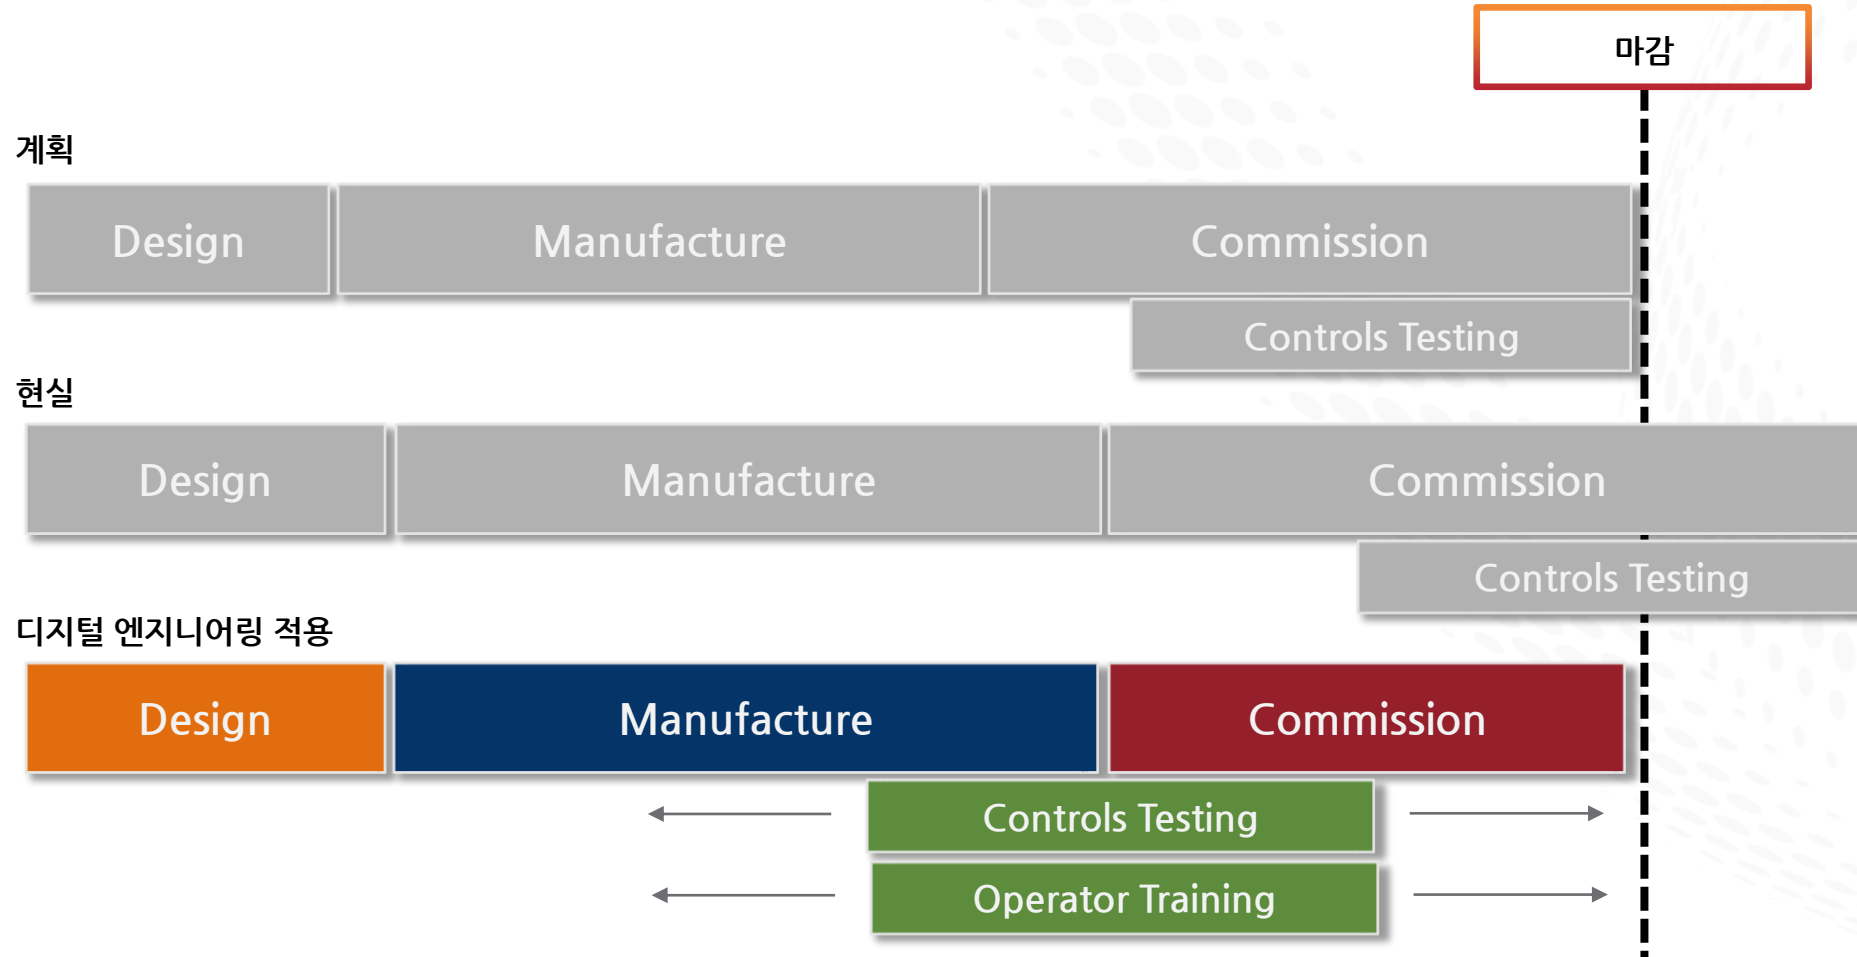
마감

계획

Design Manufacture Commission

Controls Testing

현실

Design Manufacture Commission

Controls Testing

디지털 엔지니어링 적용

Design Manufacture Commission

Controls Testing

Operator Training